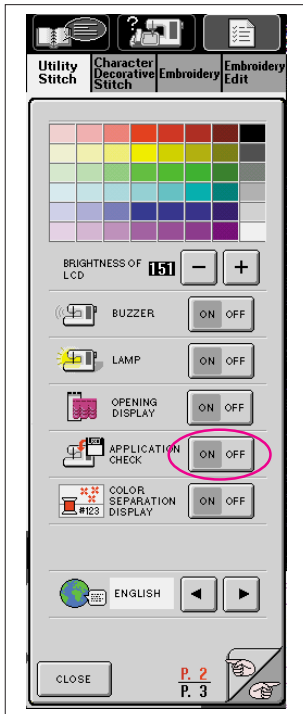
?

Utility Stitch
Character Decorative Stitch
Embroidery
Embroidery Edit

BRIGHTNESS OF LCD 151 − +

BUZZER ON OFF

LAMP ON OFF

OPENING DISPLAY ON OFF

APPLICATION CHECK ON OFF

#123 COLOR SEPARATION DISPLAY ON OFF

ENGLISH ◀ ▶

CLOSE P. 2 P. 3